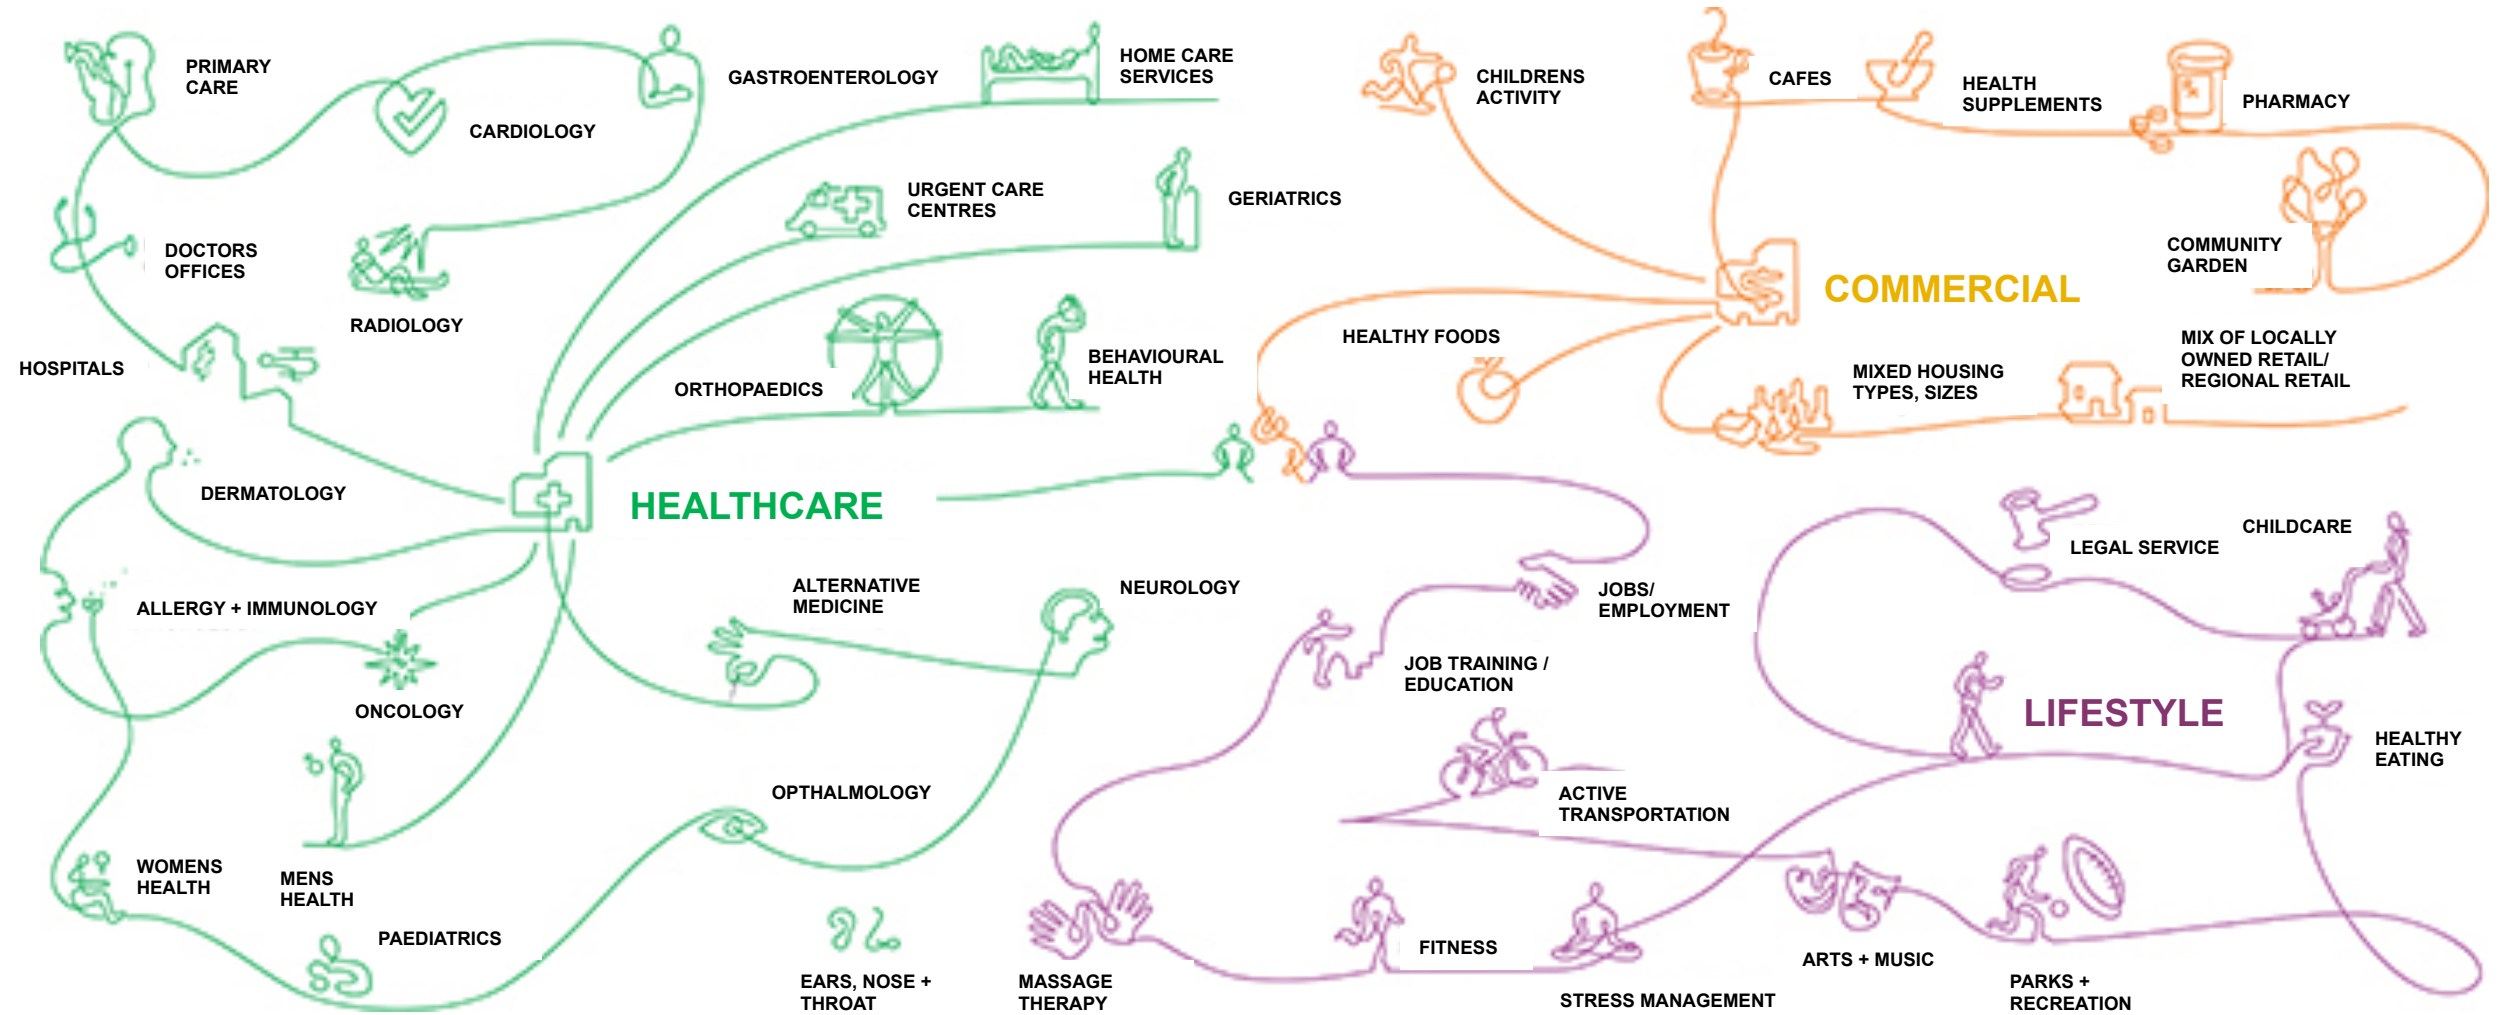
PRIMARY CARE

CARDIOLOGY

GASTROENTEROLOGY

HOME CARE SERVICES

DOCTORS OFFICES

RADIOLOGY

URGENT CARE CENTRES

GERIATRICS

HOSPITALS

ORTHOPAEDICS

BEHAVIOURAL HEALTH

DERMATOLOGY

HEALTHCARE

ALLERGY + IMMUNOLOGY

ALTERNATIVE MEDICINE

NEUROLOGY

ONCOLOGY

OPTHALMOLOGY

WOMENS HEALTH

MENS HEALTH

PAEDIATRICS

EARS, NOSE + THROAT

MASSAGE THERAPY

CHILDRENS ACTIVITY

CAFES

HEALTH SUPPLEMENTS

PHARMACY

COMMUNITY GARDEN

COMMERCIAL

HEALTHY FOODS

MIXED HOUSING TYPES, SIZES

MIX OF LOCALLY OWNED RETAIL/ REGIONAL RETAIL

LEGAL SERVICE

CHILDCARE

JOBS/ EMPLOYMENT

JOB TRAINING / EDUCATION

LIFESTYLE

HEALTHY EATING

ACTIVE TRANSPORTATION

FITNESS

STRESS MANAGEMENT

ARTS + MUSIC

PARKS + RECREATION